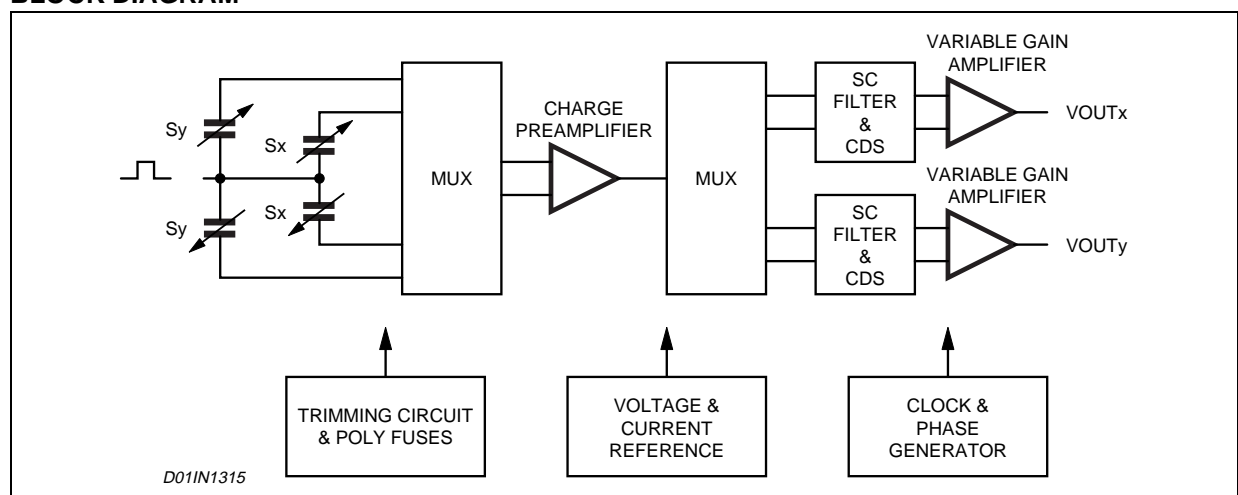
BLOCK DIAGRAM

Sy

Sx

Sx

Sy

MUX

CHARGE PREAMPLIFIER

MUX

SC FILTER & CDS

VARIABLE GAIN AMPLIFIER

VOUTx

SC FILTER & CDS

VARIABLE GAIN AMPLIFIER

VOUTy

TRIMMING CIRCUIT & POLY FUSES

VOLTAGE & CURRENT REFERENCE

CLOCK & PHASE GENERATOR

D01IN1315